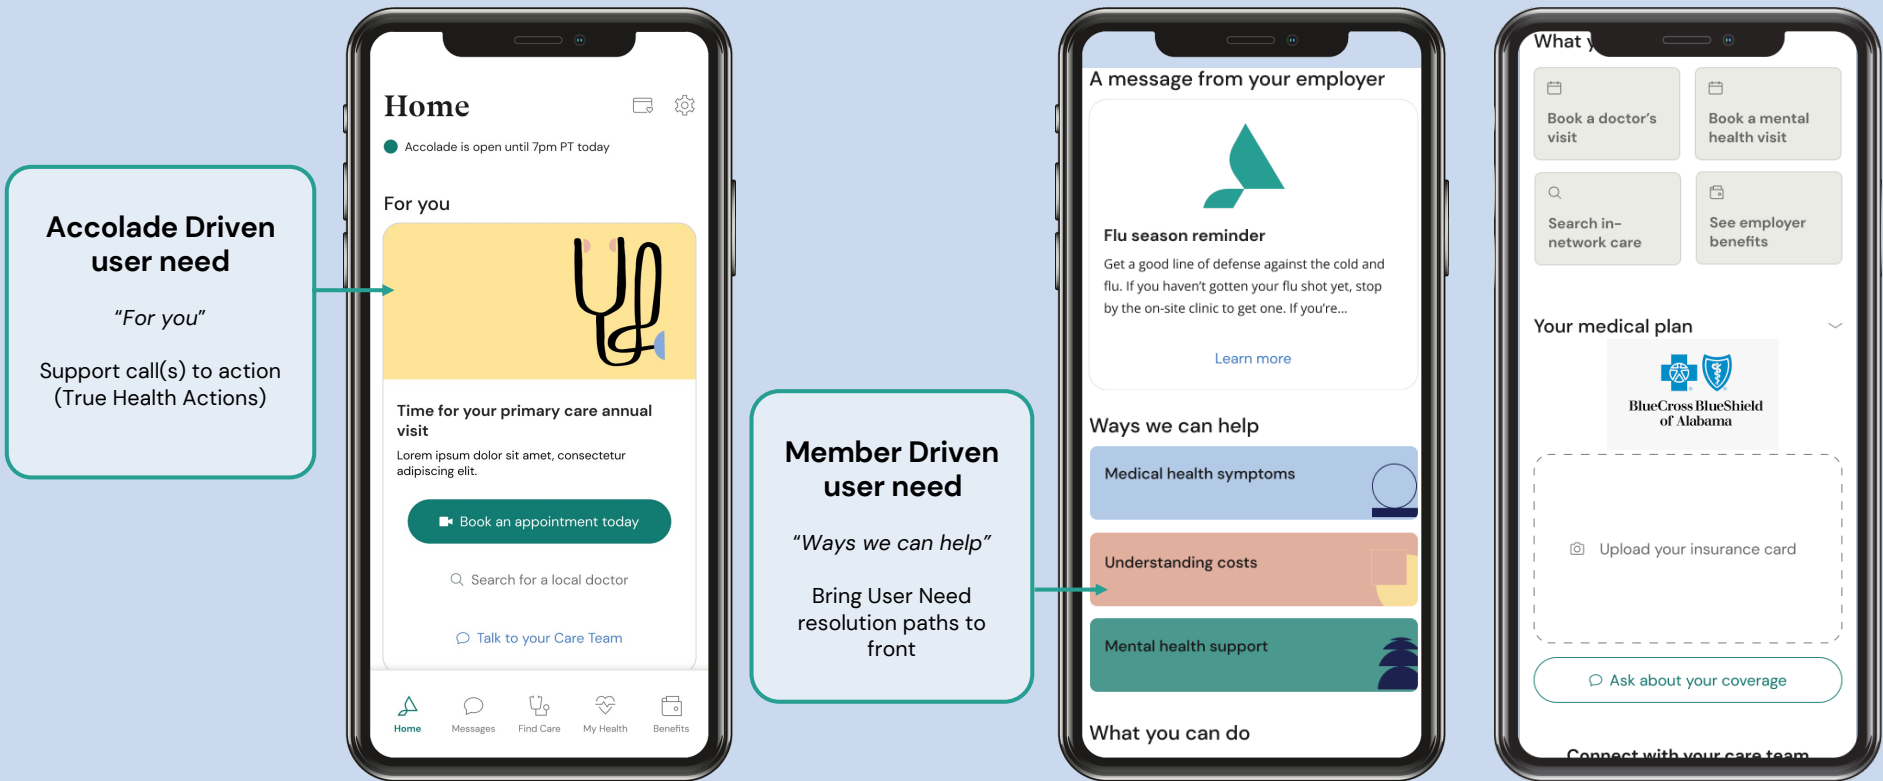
Accolade Driven user need

"For you"

Support call(s) to action (True Health Actions)

Home

Accolade is open until 7pm PT today

For you

Time for your primary care annual visit

Lorem ipsum dolor sit amet, consectetur adipiscing elit.

Book an appointment today

Search for a local doctor

Talk to your Care Team

Home Messages Find Care My Health Benefits

Member Driven user need

"Ways we can help"

Bring User Need resolution paths to front

A message from your employer

Flu season reminder

Get a good line of defense against the cold and flu. If you haven't gotten your flu shot yet, stop by the on-site clinic to get one. If you're...

Learn more

Ways we can help

Medical health symptoms

Understanding costs

Mental health support

What you can do

What y

Book a doctor's visit

Book a mental health visit

Search in-network care

See employer benefits

Your medical plan

BlueCross BlueShield of Alabama

Upload your insurance card

Ask about your coverage

Connect with your care team